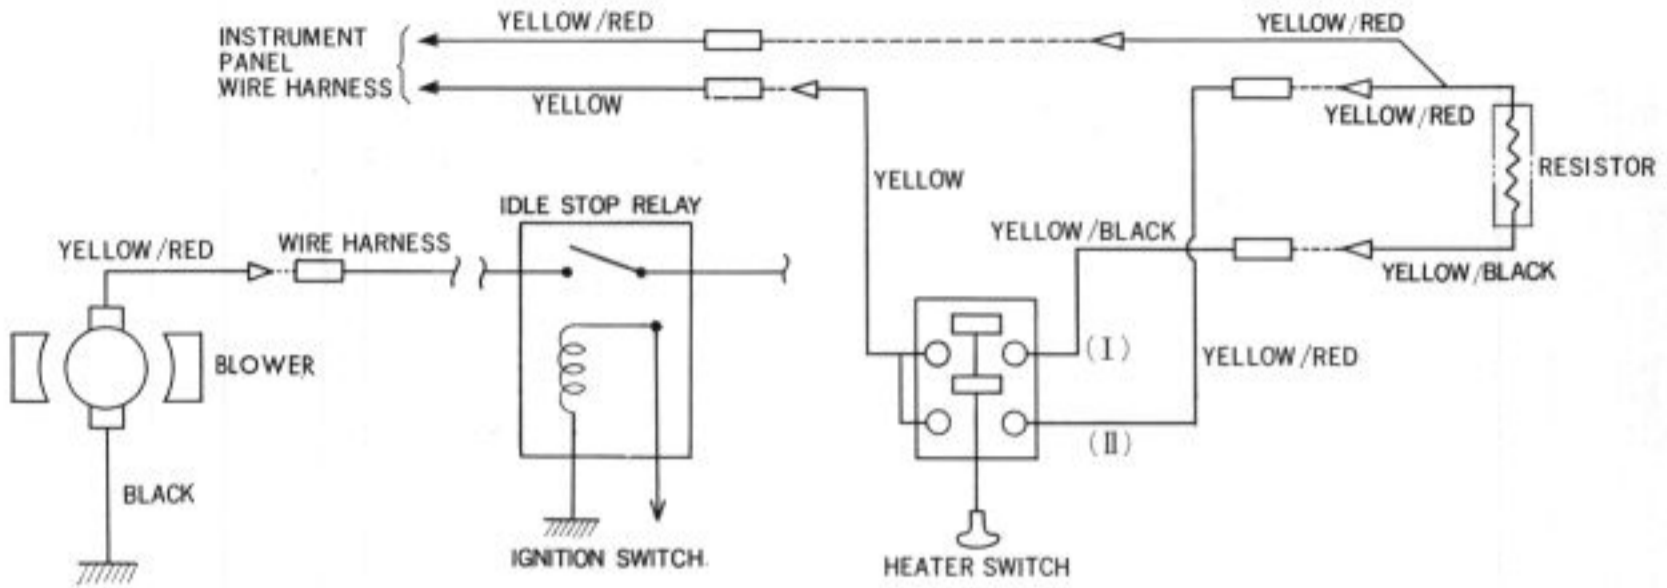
INSTRUMENT PANEL WIRE HARNESS

YELLOW/RED

YELLOW

YELLOW/RED

YELLOW/RED

RESISTOR

YELLOW

IDLE STOP RELAY

YELLOW/BLACK

YELLOW/RED

WIRE HARNESS

YELLOW/BLACK

BLOWER

(I)

YELLOW/RED

(II)

BLACK

IGNITION SWITCH

HEATER SWITCH